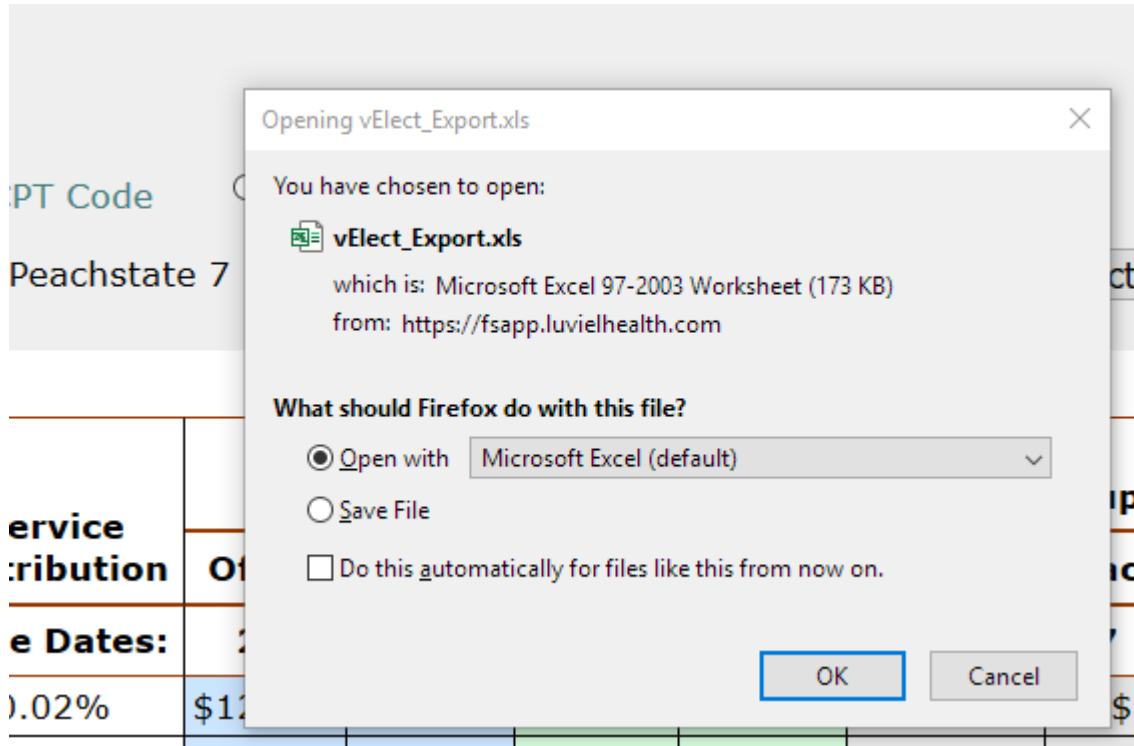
:PT Code

Peachstate 7

ervice
:ribution

e Dates:

).02%

$12

Opening vElect_Export.xls

You have chosen to open:

vElect_Export.xls

which is: Microsoft Excel 97-2003 Worksheet (173 KB)

from: https://fsapp.luvielhealth.com

What should Firefox do with this file?

Open with Microsoft Excel (default)

Save File

Do this automatically for files like this from now on.

OK Cancel